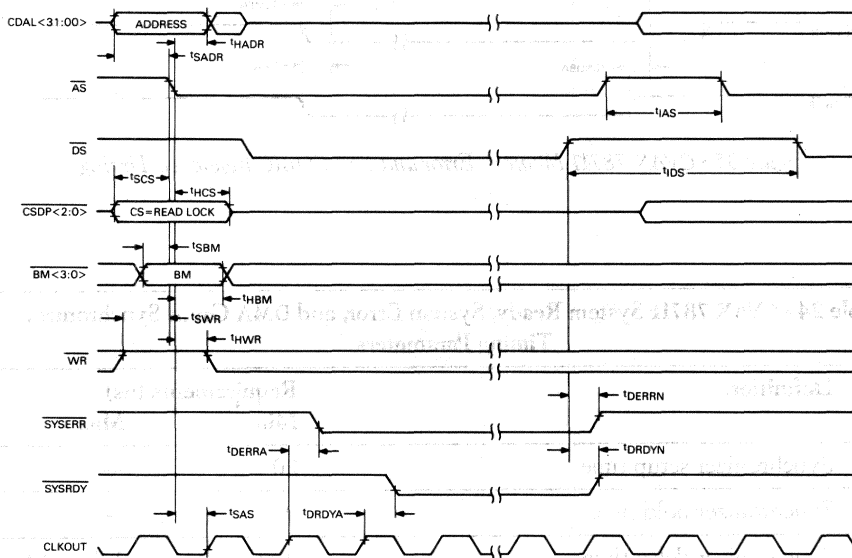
CDAL<31:00>
ADDRESS
$t_{HADR}$
$t_{SADR}$
$\overline{AS}$
$t_{IAS}$
$\overline{DS}$
$t_{SCS}$
$t_{HCS}$
$t_{IDS}$
$\overline{CSDP<2:0>}$
CS=READ LOCK
$t_{SBM}$
$\overline{BM<3:0>}$
BM
$t_{HBM}$
$t_{SWR}$
$t_{HWR}$
$\overline{WR}$
$t_{DERRN}$
$\overline{SYSERR}$
$t_{DERRA}$
$t_{DRDYN}$
$\overline{SYSRDY}$
$t_{SAS}$
$t_{DRDYA}$
CLKOUT